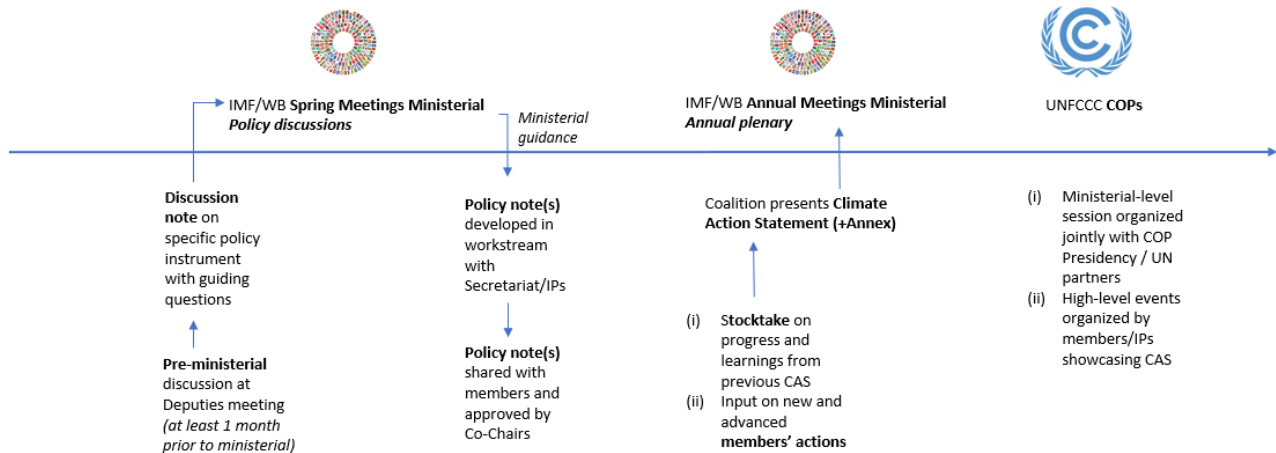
IMF/WB **Spring Meetings Ministerial**
***Policy discussions***

*Ministerial guidance*

IMF/WB **Annual Meetings Ministerial**
***Annual plenary***

UNFCCC **COPs**

**Discussion note** on specific policy instrument with guiding questions

**Pre-ministerial** discussion at Deputies meeting *(at least 1 month prior to ministerial)*

**Policy note(s)** developed in workstream with Secretariat/IPs

**Policy note(s)** shared with members and approved by Co-Chairs

Coalition presents **Climate Action Statement (+Annex)**

(i) **Stocktake** on progress and learnings from previous CAS
(ii) Input on new and advanced **members' actions**

(i) Ministerial-level session organized jointly with COP Presidency / UN partners
(ii) High-level events organized by members/IPs showcasing CAS